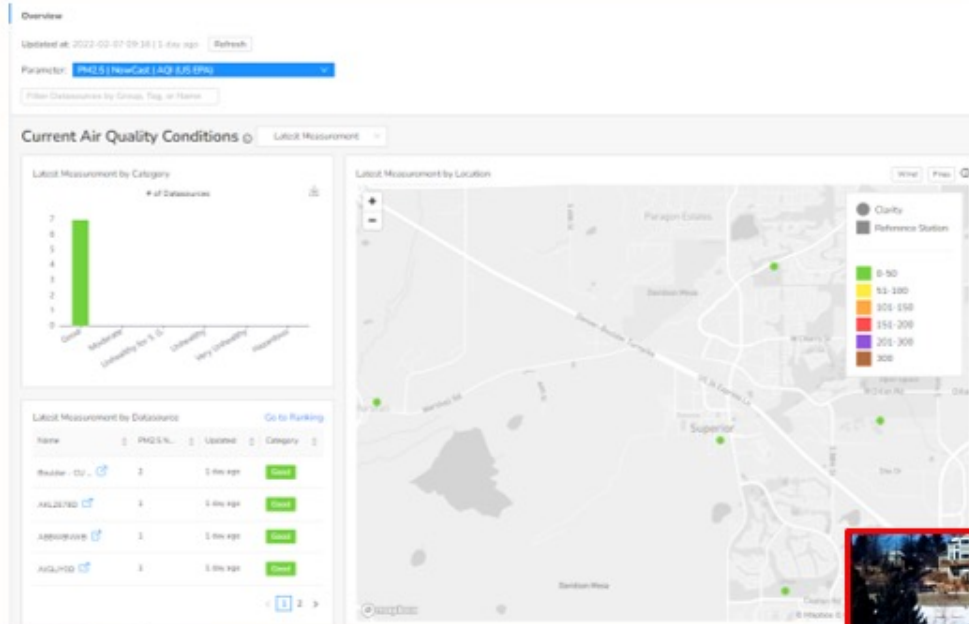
Overview

Updated at: 2022-02-07 09:16 | 1 day ago Refresh

Parameter: PM2.5 | NowCast | AQI (US EPA)

Filter Datasources by Group, Tag, or Name

Current Air Quality Conditions Latest Measurement

Latest Measurement by Category

# of Datasources

7
6
5
4
3
2
1
0

Good Moderate Unhealthy for S. G. Unhealthy Very Unhealthy Hazardous

Latest Measurement by Location

Wind Pins

Clarity
Reference Station

0-50
51-100
101-150
151-200
201-300
300

Paragon Estates
Davidson Mesa
Superior
Davidson Mesa

© mapbox

Latest Measurement by Datasource Go to Ranking

| Name | PM2.5 N... | Updated | Category |
|---|---|---|---|
| Boulder - CU ... | 3 | 1 day ago | Good |
| AWL2678D | 1 | 1 day ago | Good |
| A8BW8VWB | 1 | 1 day ago | Good |
| AVGLHY5D | 1 | 1 day ago | Good |

1 2 >